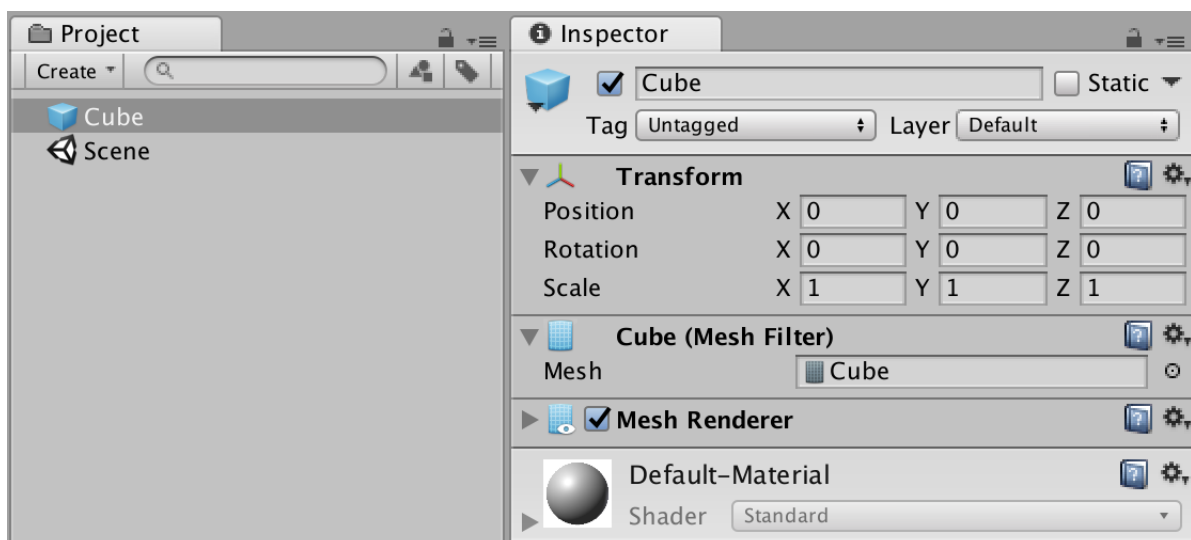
Project

Create

Cube

Scene

Inspector

Cube

Static

Tag Untagged

Layer Default

Transform

Position X 0 Y 0 Z 0

Rotation X 0 Y 0 Z 0

Scale X 1 Y 1 Z 1

Cube (Mesh Filter)

Mesh Cube

Mesh Renderer

Default-Material

Shader Standard